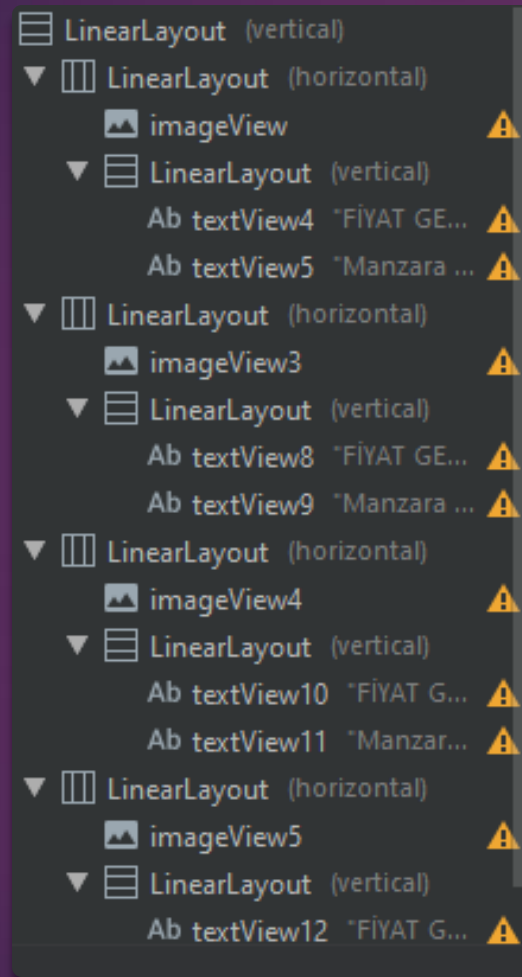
LinearLayout (vertical)
LinearLayout (horizontal)
imageView
LinearLayout (vertical)
Ab textView4 "FİYAT GE...
Ab textView5 "Manzara ...
LinearLayout (horizontal)
imageView3
LinearLayout (vertical)
Ab textView8 "FİYAT GE...
Ab textView9 "Manzara ...
LinearLayout (horizontal)
imageView4
LinearLayout (vertical)
Ab textView10 "FİYAT G...
Ab textView11 "Manzar...
LinearLayout (horizontal)
imageView5
LinearLayout (vertical)
Ab textView12 "FİYAT G...